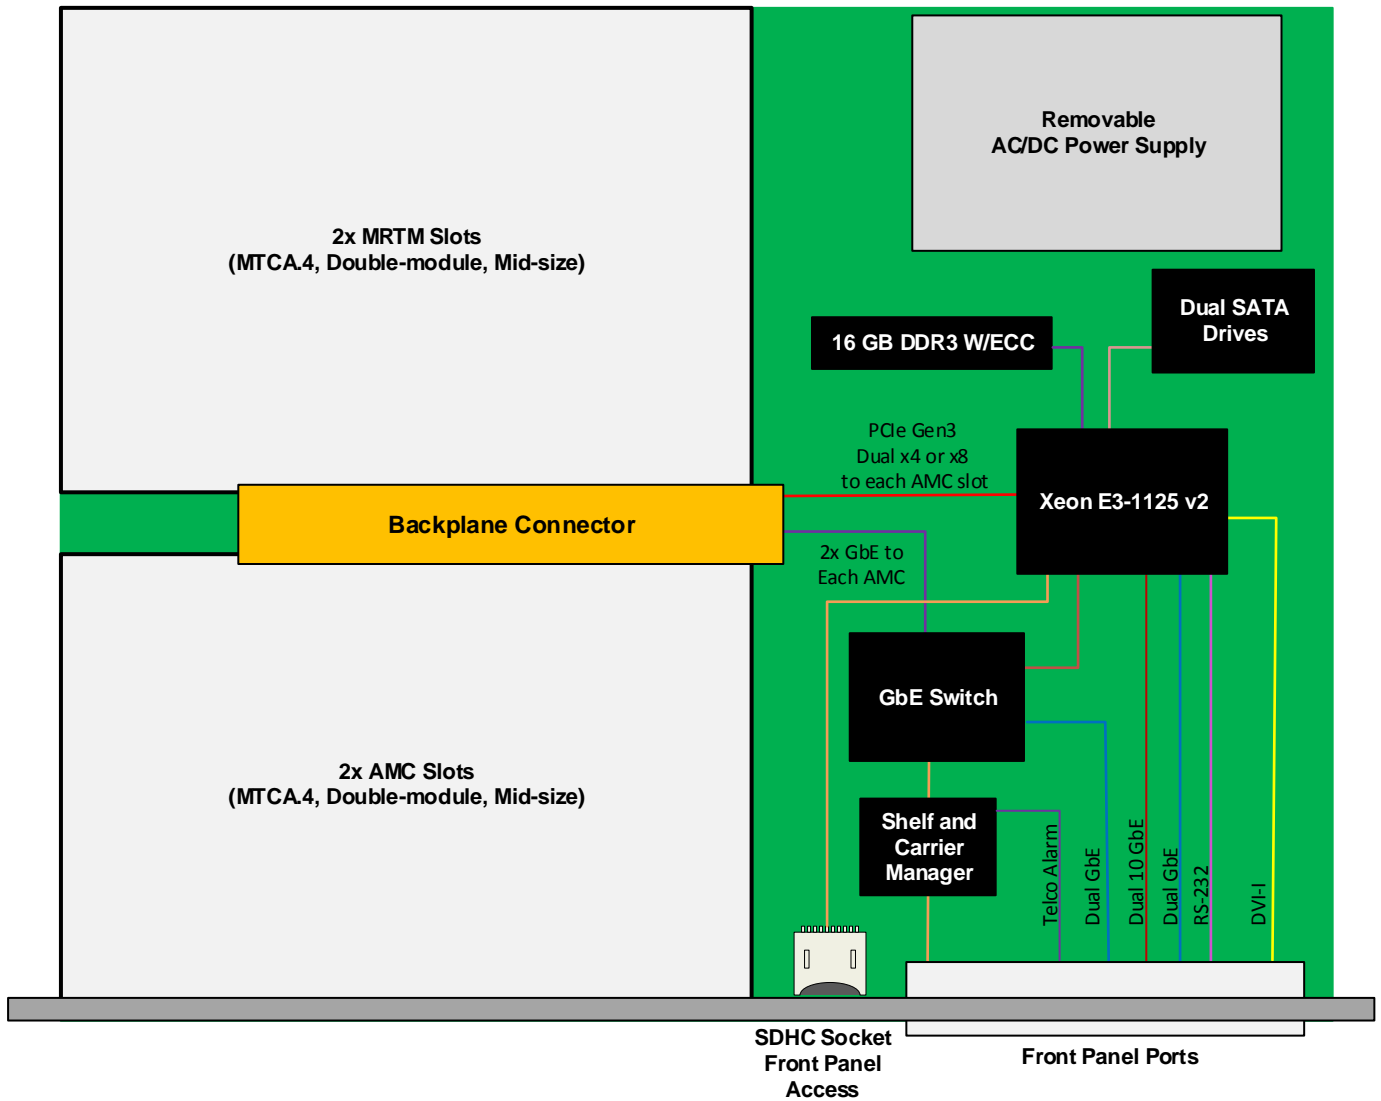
Removable
AC/DC Power Supply

2x MRTM Slots
(MTCA.4, Double-module, Mid-size)

Dual SATA
Drives

16 GB DDR3 W/ECC

PCIe Gen3
Dual x4 or x8
to each AMC slot

Xeon E3-1125 v2

Backplane Connector

2x GbE to
Each AMC

GbE Switch

2x AMC Slots
(MTCA.4, Double-module, Mid-size)

Shelf and
Carrier
Manager

Telco Alarm

Dual GbE

Dual 10 GbE

Dual GbE

RS-232

DVI-I

SDHC Socket
Front Panel
Access

Front Panel Ports